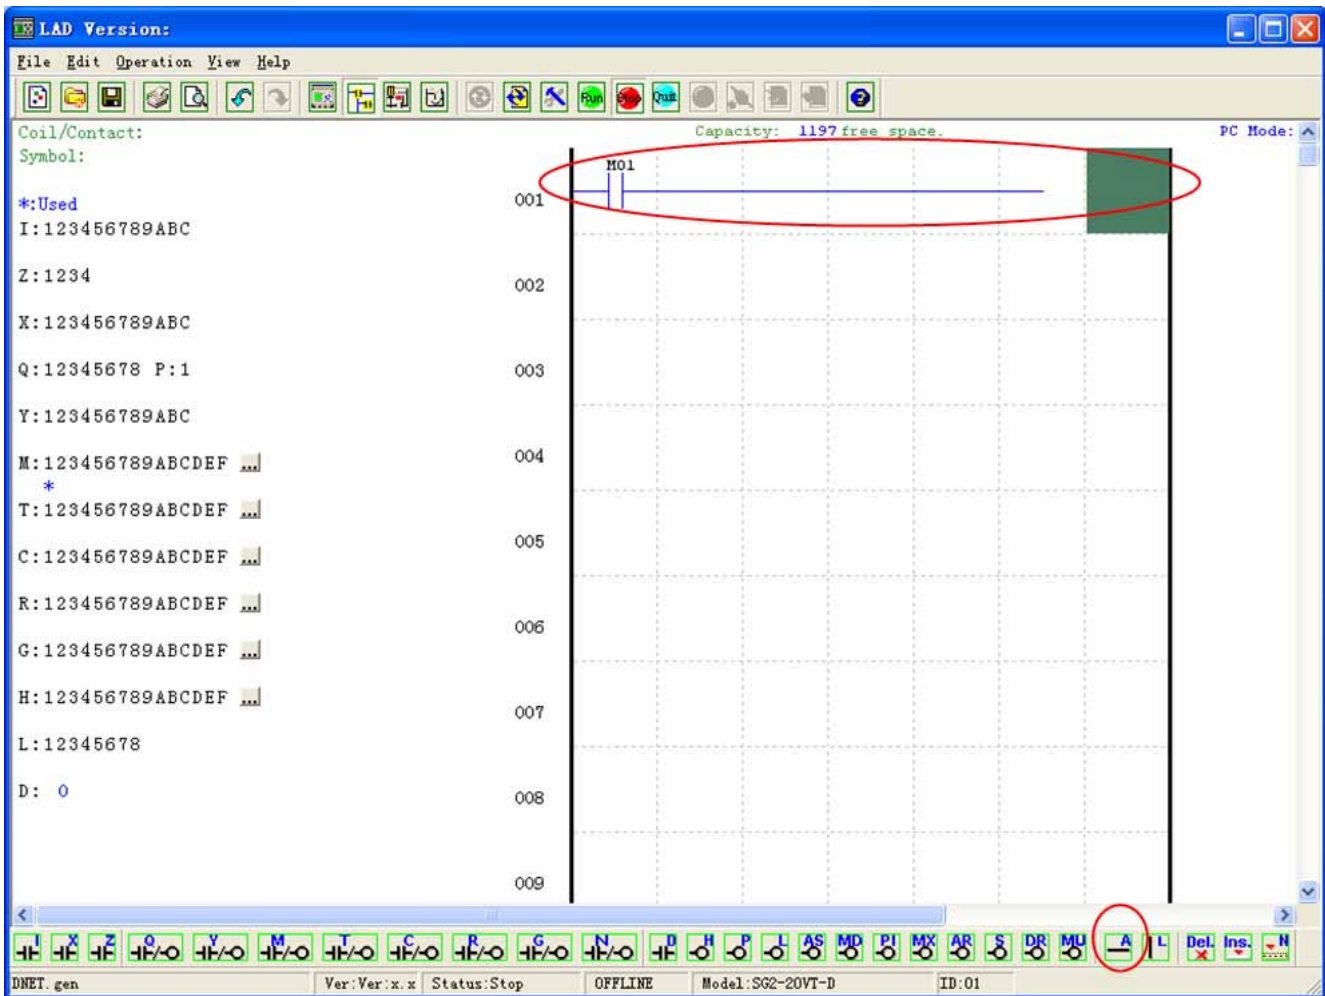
LAD Version:

File Edit Operation View Help

Run Stop Quit

Coil/Contact:
Symbol:

Capacity: 1197 free space.

PC Mode:

*:Used
I:123456789ABC

Z:1234

X:123456789ABC

Q:12345678 P:1

Y:123456789ABC

M:123456789ABCDEF ...
*
T:123456789ABCDEF ...

C:123456789ABCDEF ...

R:123456789ABCDEF ...

G:123456789ABCDEF ...

H:123456789ABCDEF ...

L:12345678

D: 0

M01

001
002
003
004
005
006
007
008
009

I X Z Q Y M T C R G N D H P L AS MD PI MX AR S DR MU A L Del. Ins. N

DNET. gen | Ver:Ver:x.x | Status:Stop | OFFLINE | Model:SG2-20VT-D | ID:01